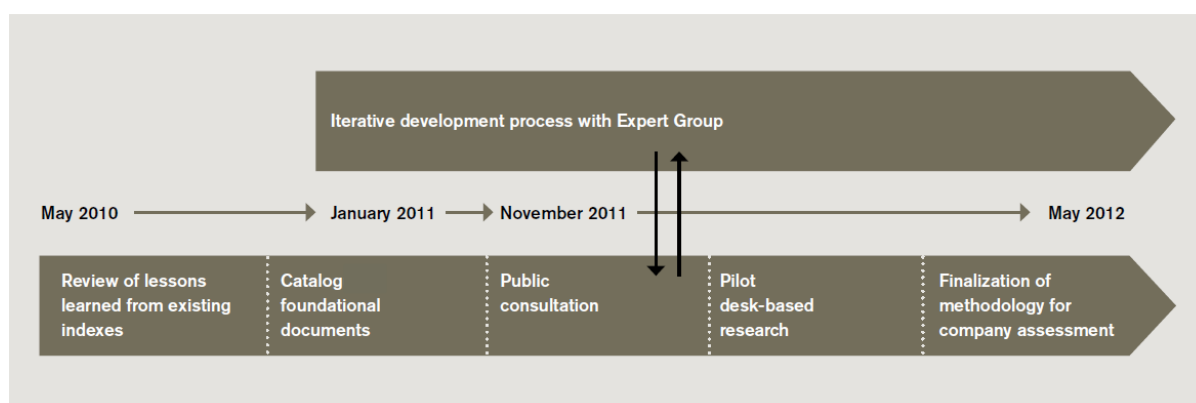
Iterative development process with Expert Group

May 2010

January 2011

November 2011

May 2012

Review of lessons learned from existing indexes

Catalog foundational documents

Public consultation

Pilot desk-based research

Finalization of methodology for company assessment